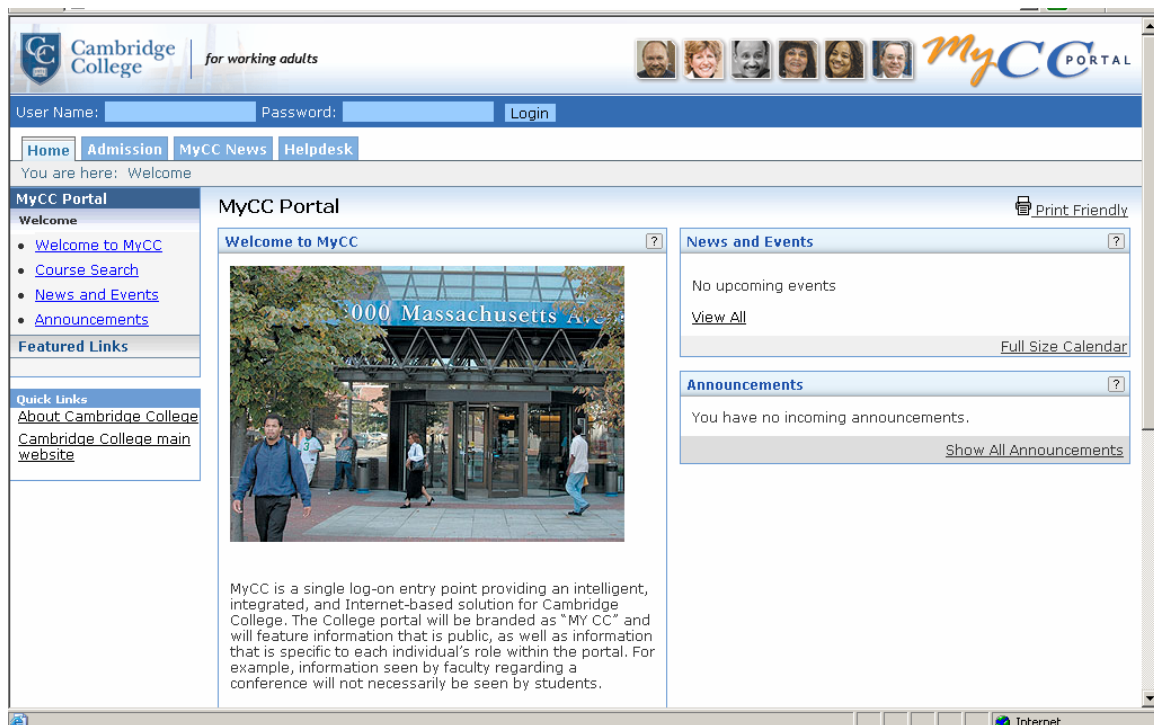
CC Cambridge College | for working adults

MyCC PORTAL

User Name: Password: Login

Home Admission MyCC News Helpdesk

You are here: Welcome

MyCC Portal
Welcome

- Welcome to MyCC
- Course Search
- News and Events
- Announcements

Featured Links

Quick Links
About Cambridge College
Cambridge College main website

MyCC Portal

Print Friendly

Welcome to MyCC ?

:000 Massachusetts Ave

MyCC is a single log-on entry point providing an intelligent, integrated, and Internet-based solution for Cambridge College. The College portal will be branded as "MY CC" and will feature information that is public, as well as information that is specific to each individual's role within the portal. For example, information seen by faculty regarding a conference will not necessarily be seen by students.

News and Events ?

No upcoming events

View All

Full Size Calendar

Announcements ?

You have no incoming announcements.

Show All Announcements

Internet